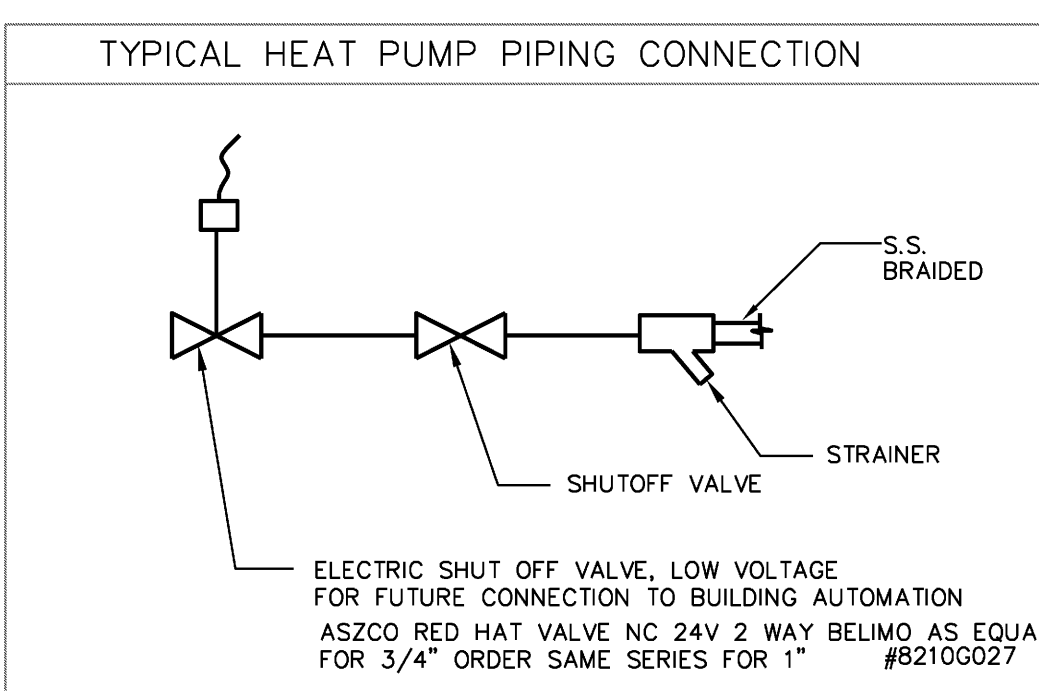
TYPICAL HEAT PUMP PIPING CONNECTION

S.S. BRAIDED

STRAINER

SHUTOFF VALVE

ELECTRIC SHUT OFF VALVE, LOW VOLTAGE
FOR FUTURE CONNECTION TO BUILDING AUTOMATION
ASZCO RED HAT VALVE NC 24V 2 WAY BELIMO AS EQUA
FOR 3/4" ORDER SAME SERIES FOR 1" #8210G027